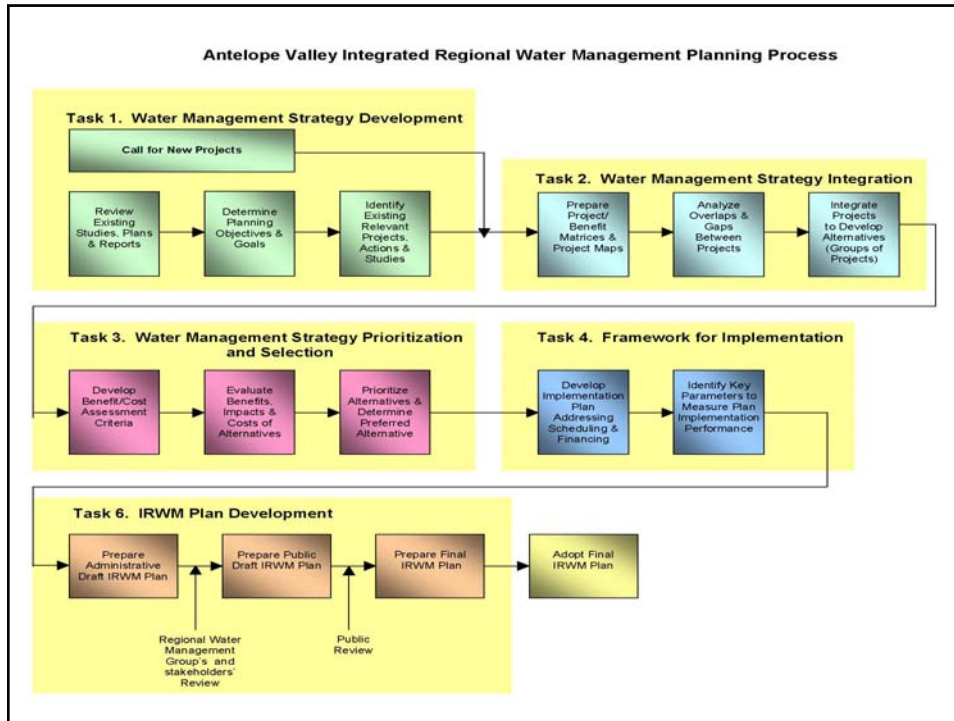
Antelope Valley Integrated Regional Water Management Planning Process

Task 1. Water Management Strategy Development

Call for New Projects

Review Existing Studies, Plans & Reports

Determine Planning Objectives & Goals

Identify Existing Relevant Projects, Actions & Studies

Task 2. Water Management Strategy Integration

Prepare Project/ Benefit Matrices & Project Maps

Analyze Overlaps & Gaps Between Projects

Integrate Projects to Develop Alternatives (Groups of Projects)

Task 3. Water Management Strategy Prioritization and Selection

Develop Benefit/Cost Assessment Criteria

Evaluate Benefits, Impacts & Costs of Alternatives

Prioritize Alternatives & Determine Preferred Alternative

Task 4. Framework for Implementation

Develop Implementation Plan Addressing Scheduling & Financing

Identify Key Parameters to Measure Plan Implementation Performance

Task 6. IRWM Plan Development

Prepare Administrative Draft IRWM Plan

Prepare Public Draft IRWM Plan

Prepare Final IRWM Plan

Adopt Final IRWM Plan

Regional Water Management Group's and stakeholders' Review

Public Review